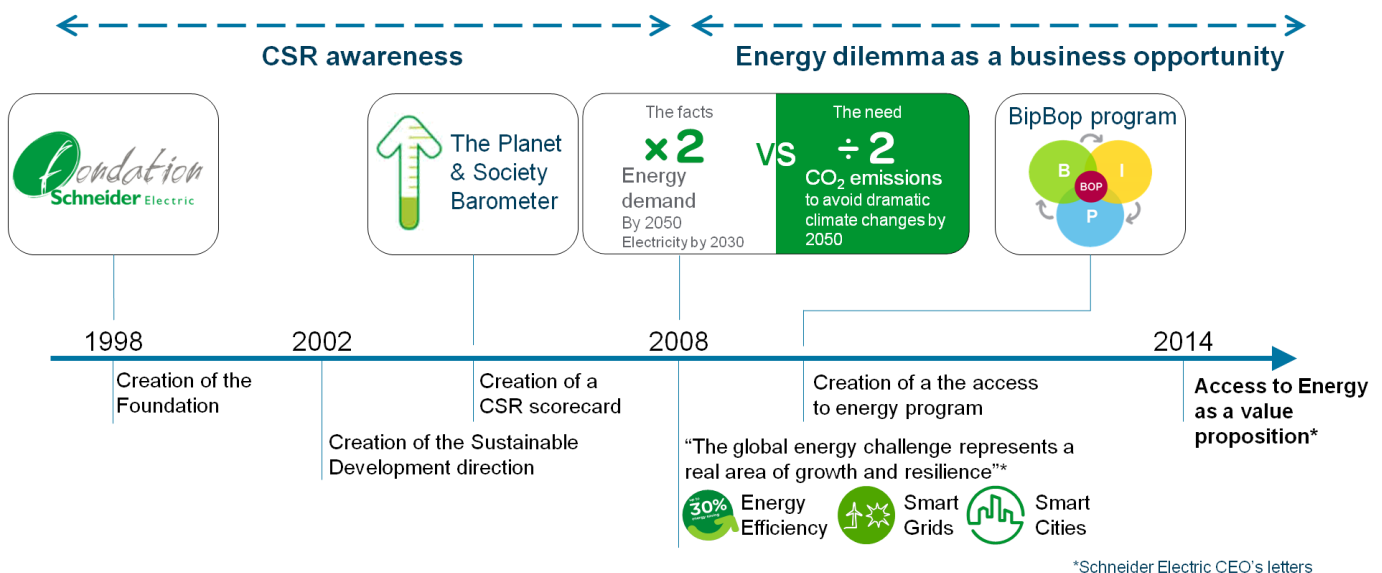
CSR awareness

Energy dilemma as a business opportunity

Fondation
Schneider Electric

The Planet & Society Barometer

The facts
×2
Energy demand
By 2050
Electricity by 2030

VS

The need
÷2
$CO_2$ emissions
to avoid dramatic climate changes by 2050

BipBop program
B
I
P
BOP

1998
2002
2008
2014

Creation of the Foundation

Creation of the Sustainable Development direction

Creation of a CSR scorecard

Creation of a the access to energy program

Access to Energy as a value proposition*

"The global energy challenge represents a real area of growth and resilience"*

30%
Energy Efficiency

Smart Grids

Smart Cities

*Schneider Electric CEO's letters